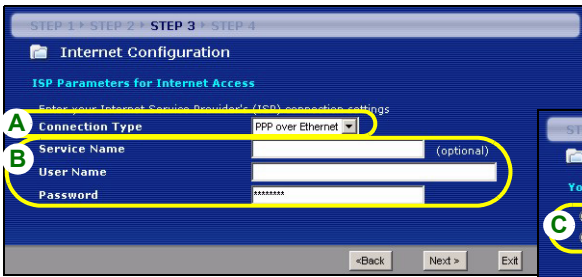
STEP 1 ▸ STEP 2 ▸ STEP 3 ▸ STEP 4

Internet Configuration

ISP Parameters for Internet Access

Enter your Internet Service Provider's (ISP) connection settings

A

Connection Type

PPP over Ethernet

B

Service Name

(optional)

User Name

Password

********

<Back

Next >

Exit

ST

Yo

C